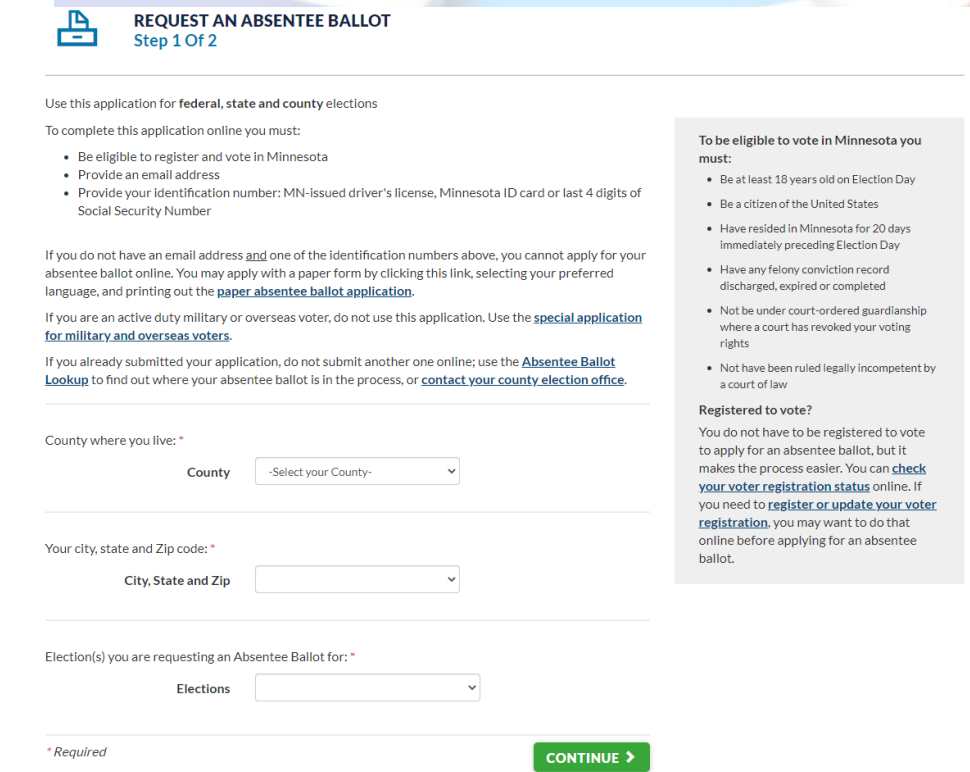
REQUEST AN ABSENTEE BALLOT
Step 1 Of 2

Use this application for federal, state and county elections

To complete this application online you must:

- Be eligible to register and vote in Minnesota
- Provide an email address
- Provide your identification number: MN-issued driver's license, Minnesota ID card or last 4 digits of Social Security Number

If you do not have an email address and one of the identification numbers above, you cannot apply for your absentee ballot online. You may apply with a paper form by clicking this link, selecting your preferred language, and printing out the paper absentee ballot application.

If you are an active duty military or overseas voter, do not use this application. Use the special application for military and overseas voters.

If you already submitted your application, do not submit another one online; use the Absentee Ballot Lookup to find out where your absentee ballot is in the process, or contact your county election office.

County where you live: *

County -Select your County-

Your city, state and Zip code: *

City, State and Zip

Election(s) you are requesting an Absentee Ballot for: *

Elections

* Required

CONTINUE ❯

To be eligible to vote in Minnesota you must:

- Be at least 18 years old on Election Day
- Be a citizen of the United States
- Have resided in Minnesota for 20 days immediately preceding Election Day
- Have any felony conviction record discharged, expired or completed
- Not be under court-ordered guardianship where a court has revoked your voting rights
- Not have been ruled legally incompetent by a court of law

Registered to vote?

You do not have to be registered to vote to apply for an absentee ballot, but it makes the process easier. You can check your voter registration status online. If you need to register or update your voter registration, you may want to do that online before applying for an absentee ballot.